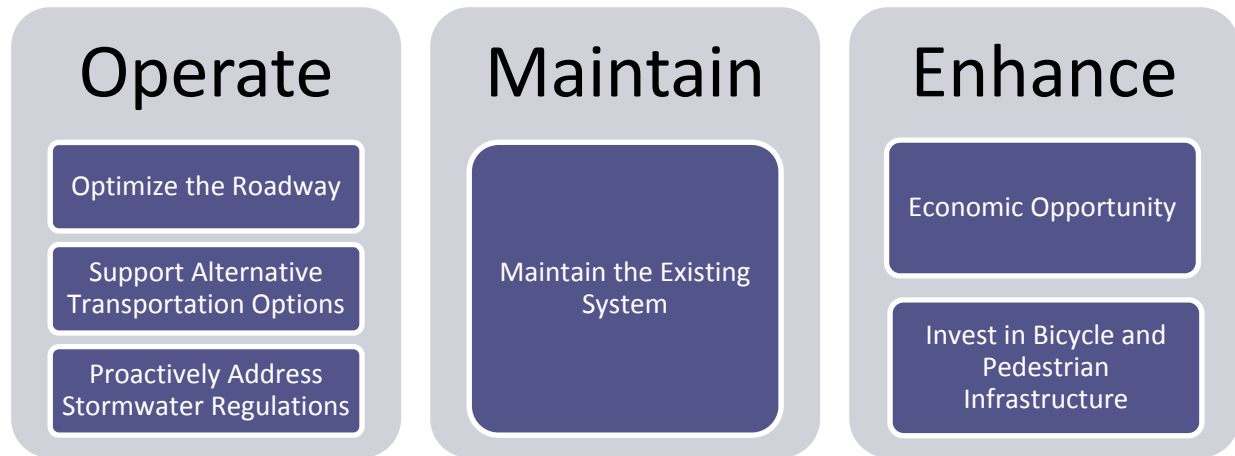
Operate

Optimize the Roadway

Support Alternative Transportation Options

Proactively Address Stormwater Regulations

Maintain

Maintain the Existing System

Enhance

Economic Opportunity

Invest in Bicycle and Pedestrian Infrastructure